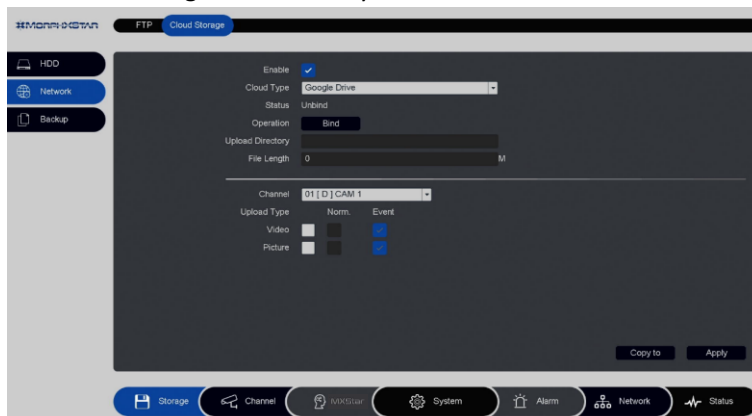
MORPHXSTAR

FTP Cloud Storage

HDD
Network
Backup

Enable
Cloud Type Google Drive
Status Unbind
Operation Bind
Upload Directory
File Length 0 M

Channel 01 [ D ] CAM 1
Upload Type Norm. Event
Video
Picture

Copy to Apply

Storage Channel MIXStar System Alarm Network Status